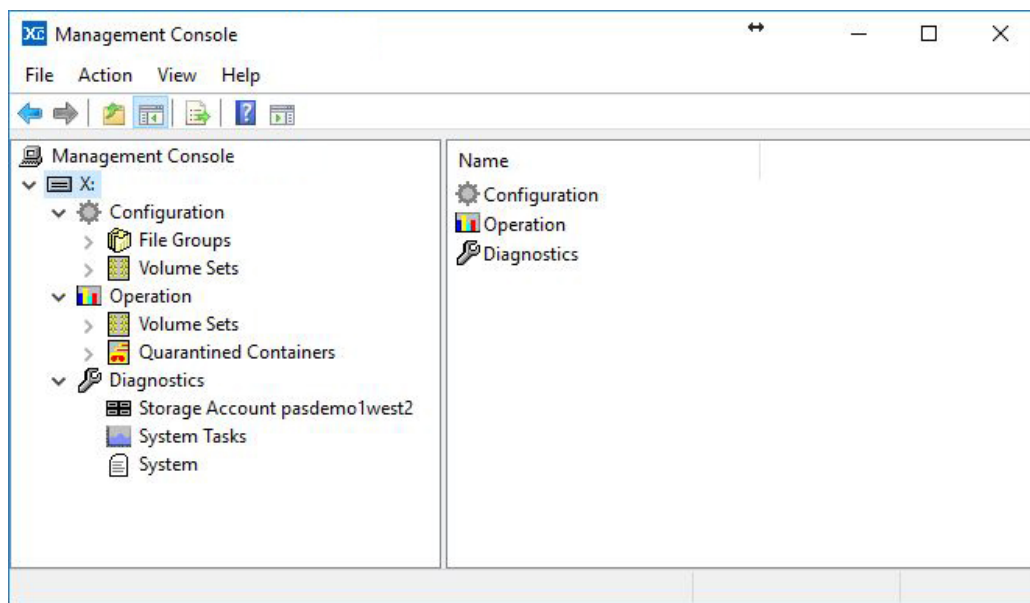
XC Management Console

File Action View Help

Management Console
X:
Configuration
File Groups
Volume Sets
Operation
Volume Sets
Quarantined Containers
Diagnostics
Storage Account pasdemo1west2
System Tasks
System

Name
Configuration
Operation
Diagnostics